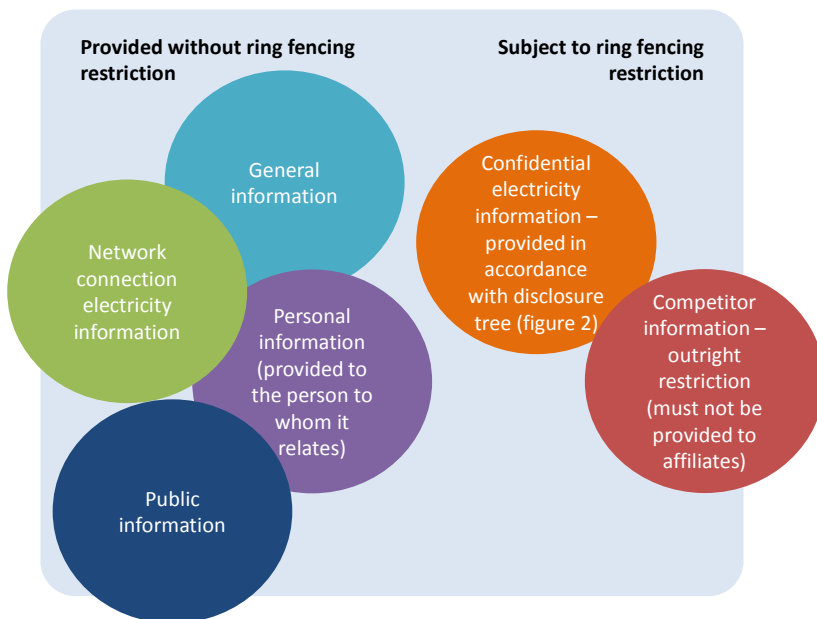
Provided without ring fencing restriction

Subject to ring fencing restriction

General information

Network connection electricity information

Personal information (provided to the person to whom it relates)

Public information

Confidential electricity information – provided in accordance with disclosure tree (figure 2)

Competitor information – outright restriction (must not be provided to affiliates)